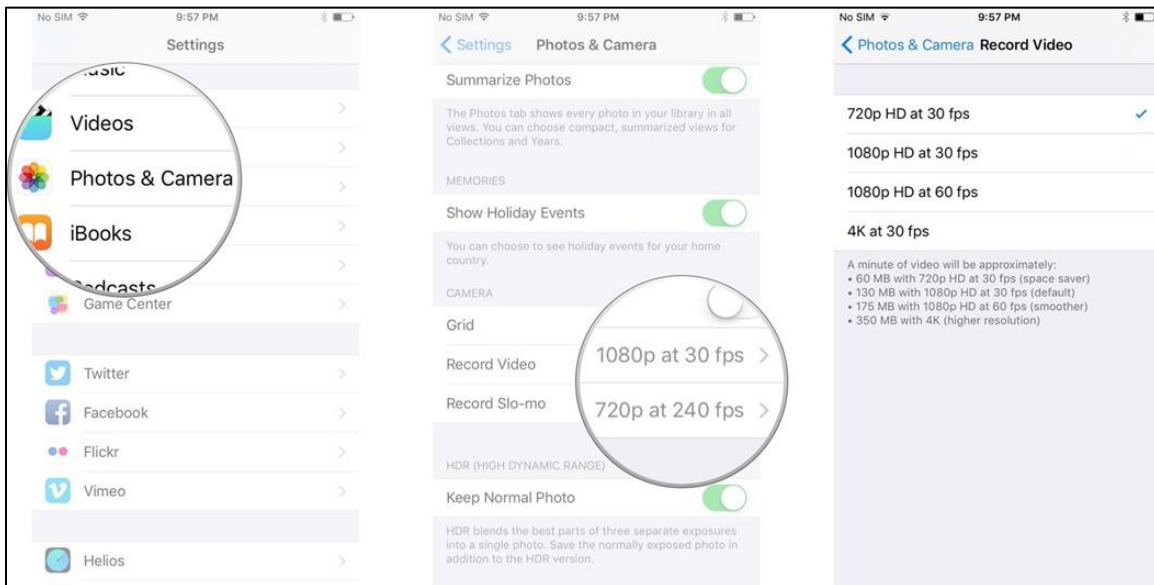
No SIM 9:57 PM

Settings

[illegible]usic

Videos

Photos & Camera

iBooks

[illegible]dcasts

Game Center

Twitter

Facebook

Flickr

Vimeo

Helios

No SIM 9:57 PM

Settings Photos & Camera

Summarize Photos

The Photos tab shows every photo in your library in all views. You can choose compact, summarized views for Collections and Years.

MEMORIES

Show Holiday Events

You can choose to see holiday events for your home country.

CAMERA

Grid

Record Video 1080p at 30 fps

Record Slo-mo 720p at 240 fps

HDR (HIGH DYNAMIC RANGE)

Keep Normal Photo

HDR blends the best parts of three separate exposures into a single photo. Save the normally exposed photo in addition to the HDR version.

No SIM 9:57 PM

Photos & Camera Record Video

720p HD at 30 fps

1080p HD at 30 fps

1080p HD at 60 fps

4K at 30 fps

A minute of video will be approximately:
• 60 MB with 720p HD at 30 fps (space saver)
• 130 MB with 1080p HD at 30 fps (default)
• 175 MB with 1080p HD at 60 fps (smoother)
• 350 MB with 4K (higher resolution)